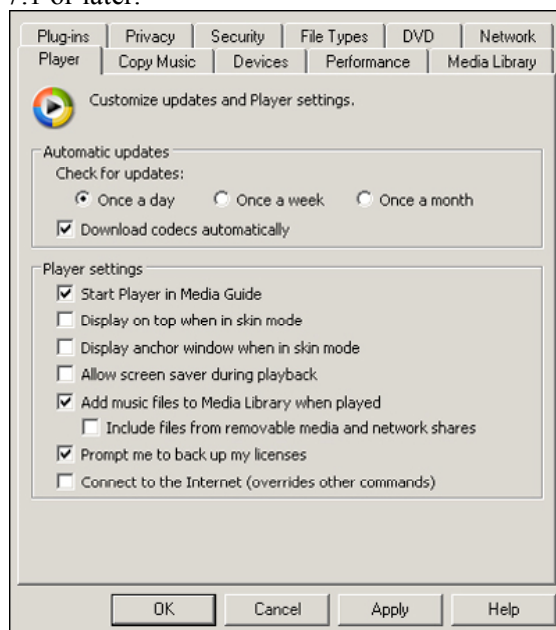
7.1 or later:

Plug-ins | Privacy | Security | File Types | DVD | Network
Player | Copy Music | Devices | Performance | Media Library

Customize updates and Player settings.

Automatic updates
Check for updates:
Once a day
Once a week
Once a month
Download codecs automatically

Player settings
Start Player in Media Guide
Display on top when in skin mode
Display anchor window when in skin mode
Allow screen saver during playback
Add music files to Media Library when played
Include files from removable media and network shares
Prompt me to back up my licenses
Connect to the Internet (overrides other commands)

OK | Cancel | Apply | Help